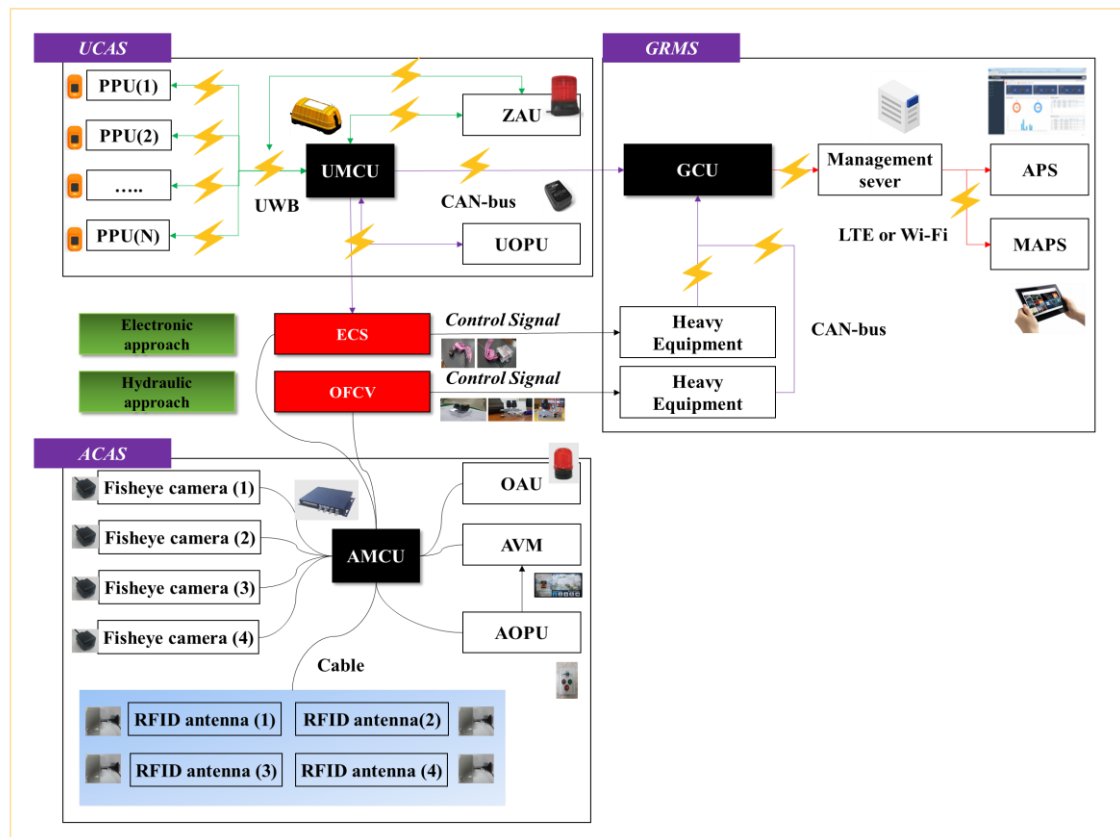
UCAS

PPU(1)

PPU(2)

.....

PPU(N)

UWB

UMCU

ZAU

CAN-bus

UOPU

GRMS

GCU

Management sever

APS

LTE or Wi-Fi

MAPS

Electronic approach

Hydraulic approach

ECS

Control Signal

OFCV

Control Signal

Heavy Equipment

Heavy Equipment

CAN-bus

ACAS

Fisheye camera (1)

Fisheye camera (2)

Fisheye camera (3)

Fisheye camera (4)

AMCU

OAU

AVM

AOPU

Cable

RFID antenna (1)

RFID antenna(2)

RFID antenna (3)

RFID antenna (4)